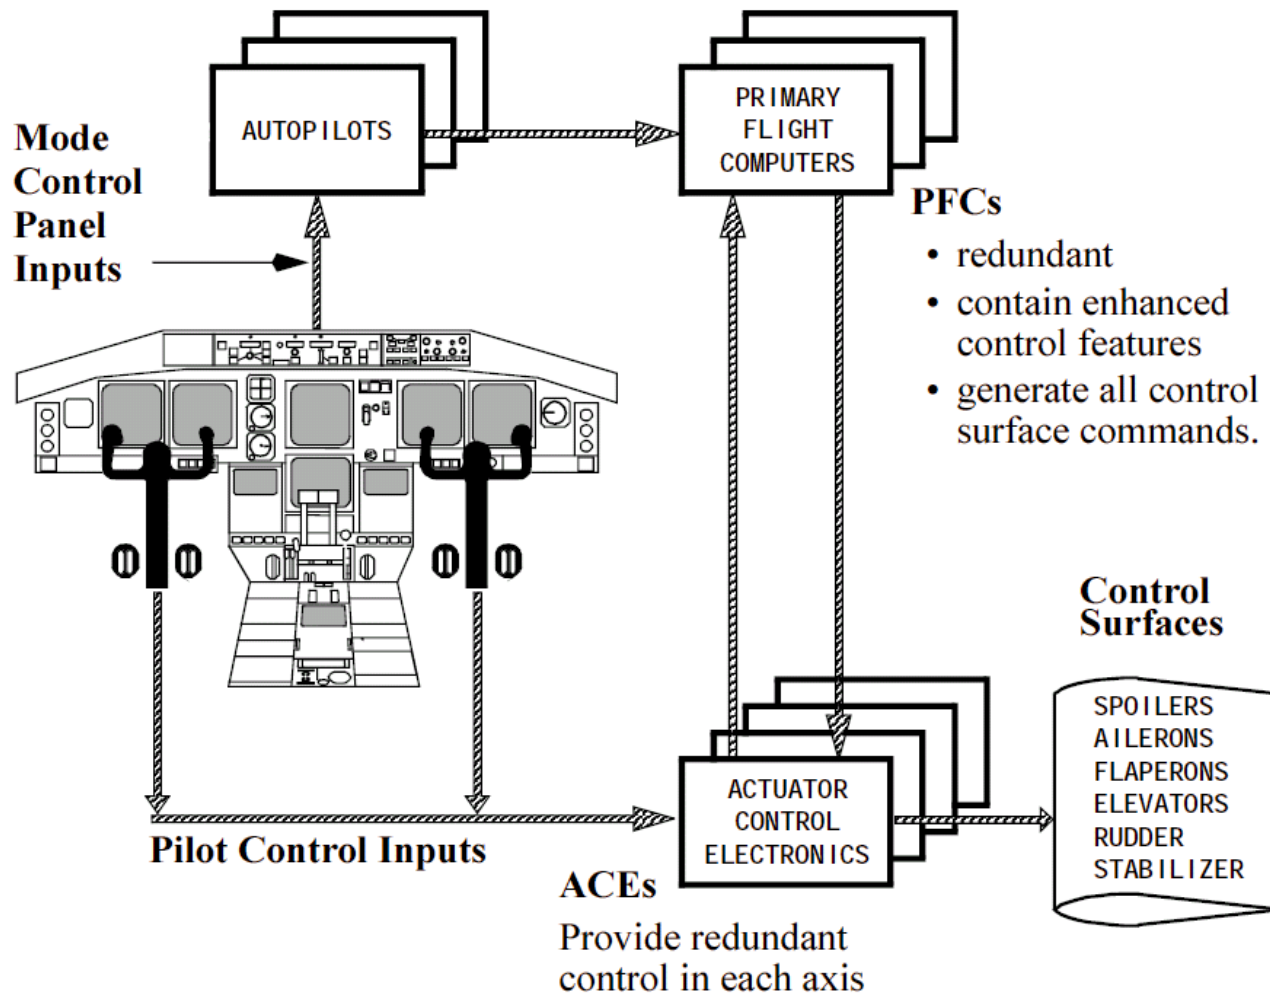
Mode Control Panel Inputs

AUTOPILOTS

PRIMARY FLIGHT COMPUTERS

PFCs
• redundant
• contain enhanced control features
• generate all control surface commands.

Control Surfaces

SPOILERS
AILERONS
FLAPERONS
ELEVATORS
RUDDER
STABILIZER

ACTUATOR CONTROL ELECTRONICS

Pilot Control Inputs

ACEs
Provide redundant control in each axis